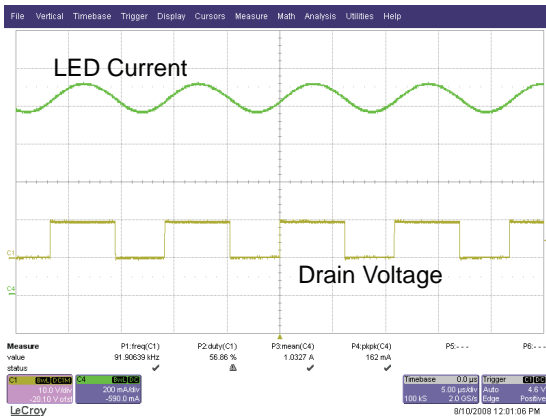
File Vertical Timebase Trigger Display Cursors Measure Math Analysis Utilities Help

LED Current

C1

C4

Drain Voltage

| Measure | P1:freq(C1) | P2:duty(C1) | P3:mean(C4) | P4:pkpk(C4) | P5:- - - | P6:- - - |
|---|---|---|---|---|---|---|
| value | 91.90639 kHz | 56.86 % | 1.0327 A | 162 mA | | |
| status | ✔ | ⚠ | ✔ | ✔ | | |

C1 BwL DC1M 10.0 V/div -20.10 V ofst

C4 BwL DC 200 mA/div -590.0 mA

Timebase 0.0 µs 5.00 µs/div 100 kS 2.0 GS/s

Trigger C1 DC Auto 4.6 V Edge Positive

LeCroy

8/10/2008 12:01:06 PM